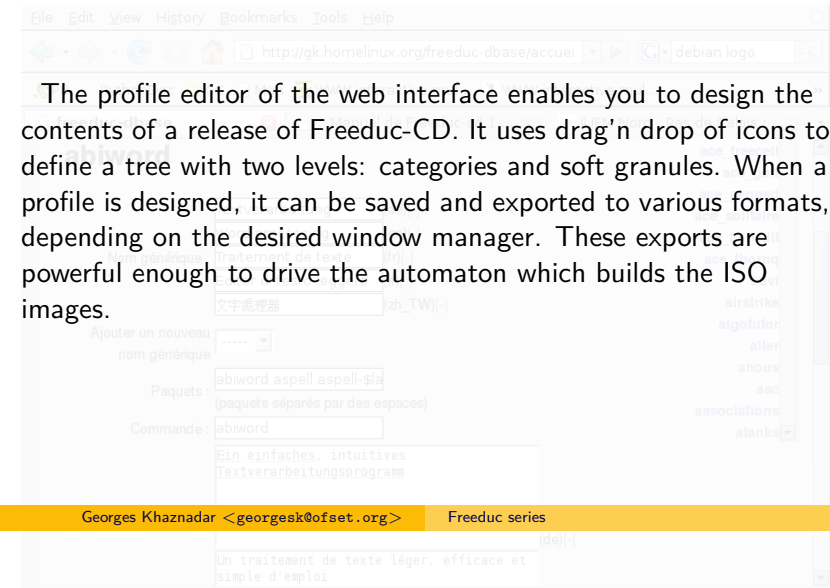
File Edit View History Bookmarks Tools Help

http://gk.homelinux.org/freeduc-dbase/accuei

debian logo

The profile editor of the web interface enables you to design the contents of a release of Freeduc-CD. It uses drag'n drop of icons to define a tree with two levels: categories and soft granules. When a profile is designed, it can be saved and exported to various formats, depending on the desired window manager. These exports are powerful enough to drive the automaton which builds the ISO images.

abiword

ace_freecell

Nom générique : Traitement de texte (fr)[-]

文字處理器 (zh_TW)[-]

airstrike

algotutor

alien

anous

asc

associations

blanks

Ajouter un nouveau nom générique -----

Paquets : abiword aspell aspell-$la

(paquets séparés par des espaces)

Commande : abiword

Ein einfaches, intuitives Textverarbeitungsprogramm

(de)[-]

Un traitement de texte léger, efficace et simple d'emploi

Georges Khaznadar <georgesk@ofset.org> Freeduc series